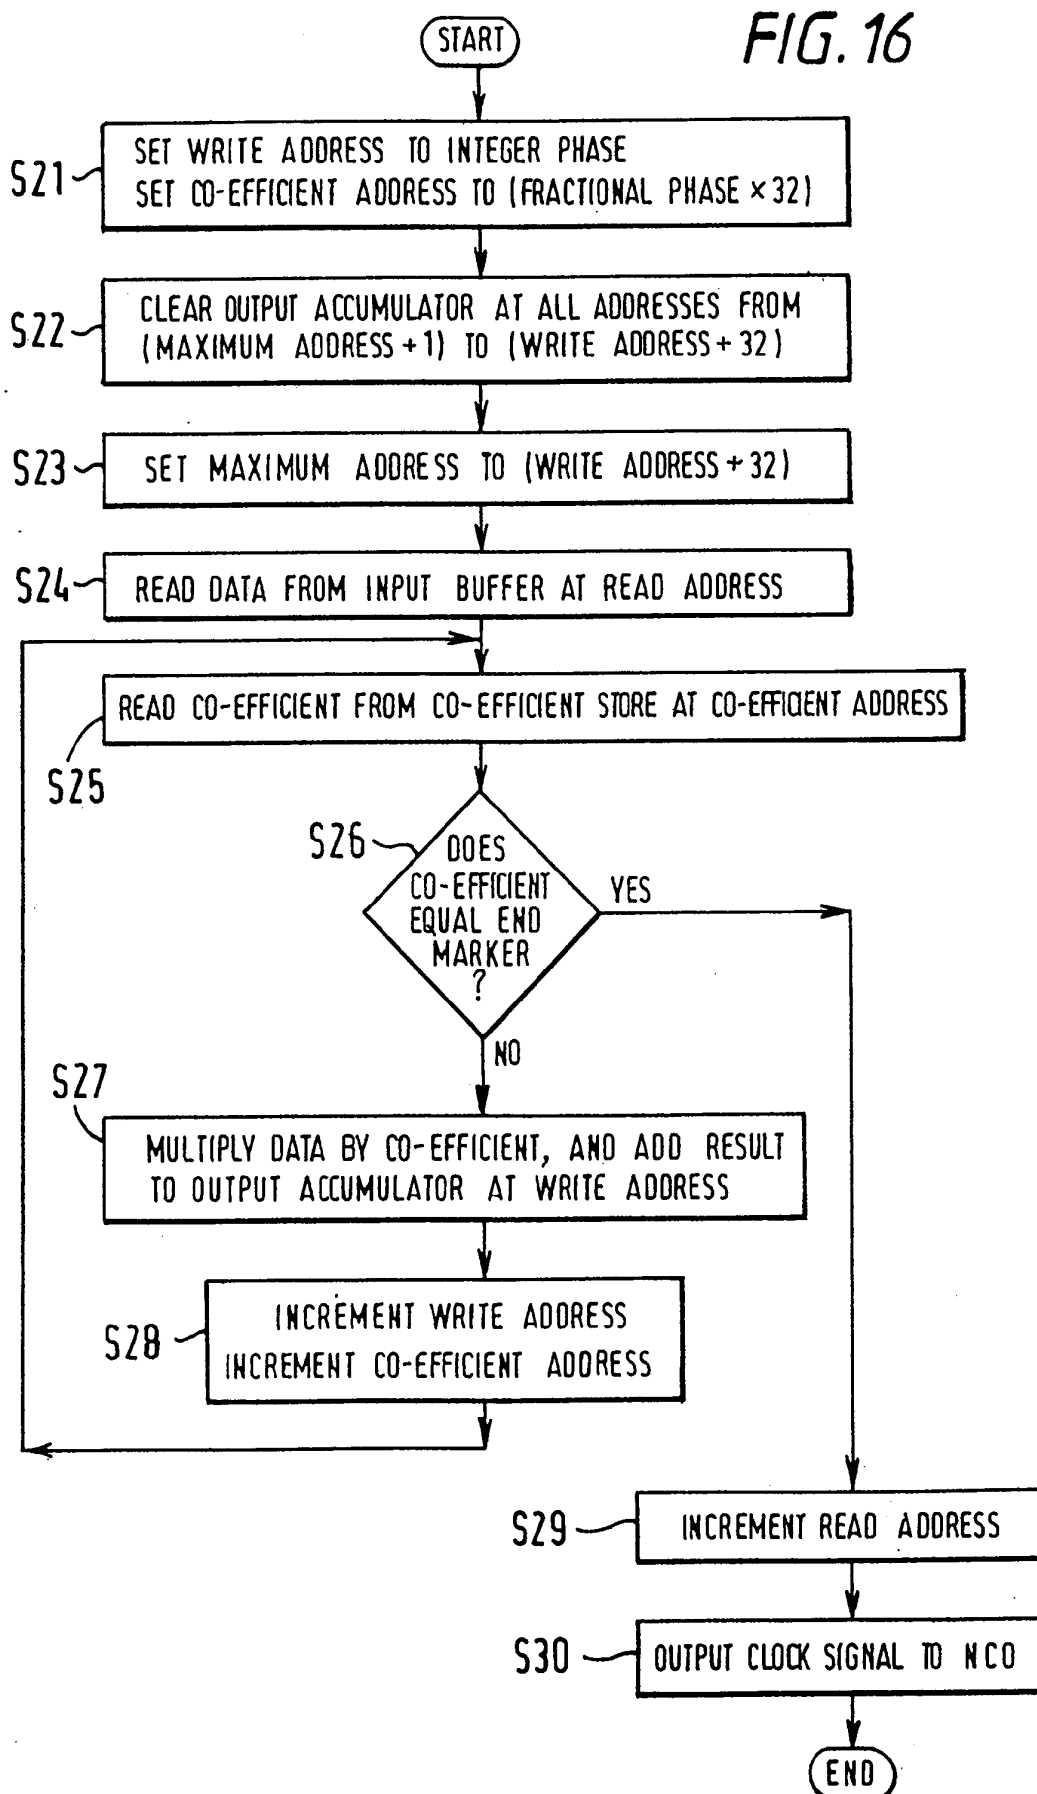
START

FIG. 16

S21 SET WRITE ADDRESS TO INTEGER PHASE
SET CO-EFFICIENT ADDRESS TO (FRACTIONAL PHASE × 32)

S22 CLEAR OUTPUT ACCUMULATOR AT ALL ADDRESSES FROM (MAXIMUM ADDRESS + 1) TO (WRITE ADDRESS + 32)

S23 SET MAXIMUM ADDRESS TO (WRITE ADDRESS + 32)

S24 READ DATA FROM INPUT BUFFER AT READ ADDRESS

READ CO-EFFICIENT FROM CO-EFFICIENT STORE AT CO-EFFICIENT ADDRESS

S25

S26 DOES CO-EFFICIENT EQUAL END MARKER ?

YES

NO

S27

MULTIPLY DATA BY CO-EFFICIENT, AND ADD RESULT TO OUTPUT ACCUMULATOR AT WRITE ADDRESS

S28 INCREMENT WRITE ADDRESS
INCREMENT CO-EFFICIENT ADDRESS

S29 INCREMENT READ ADDRESS

S30 OUTPUT CLOCK SIGNAL TO NCO

END